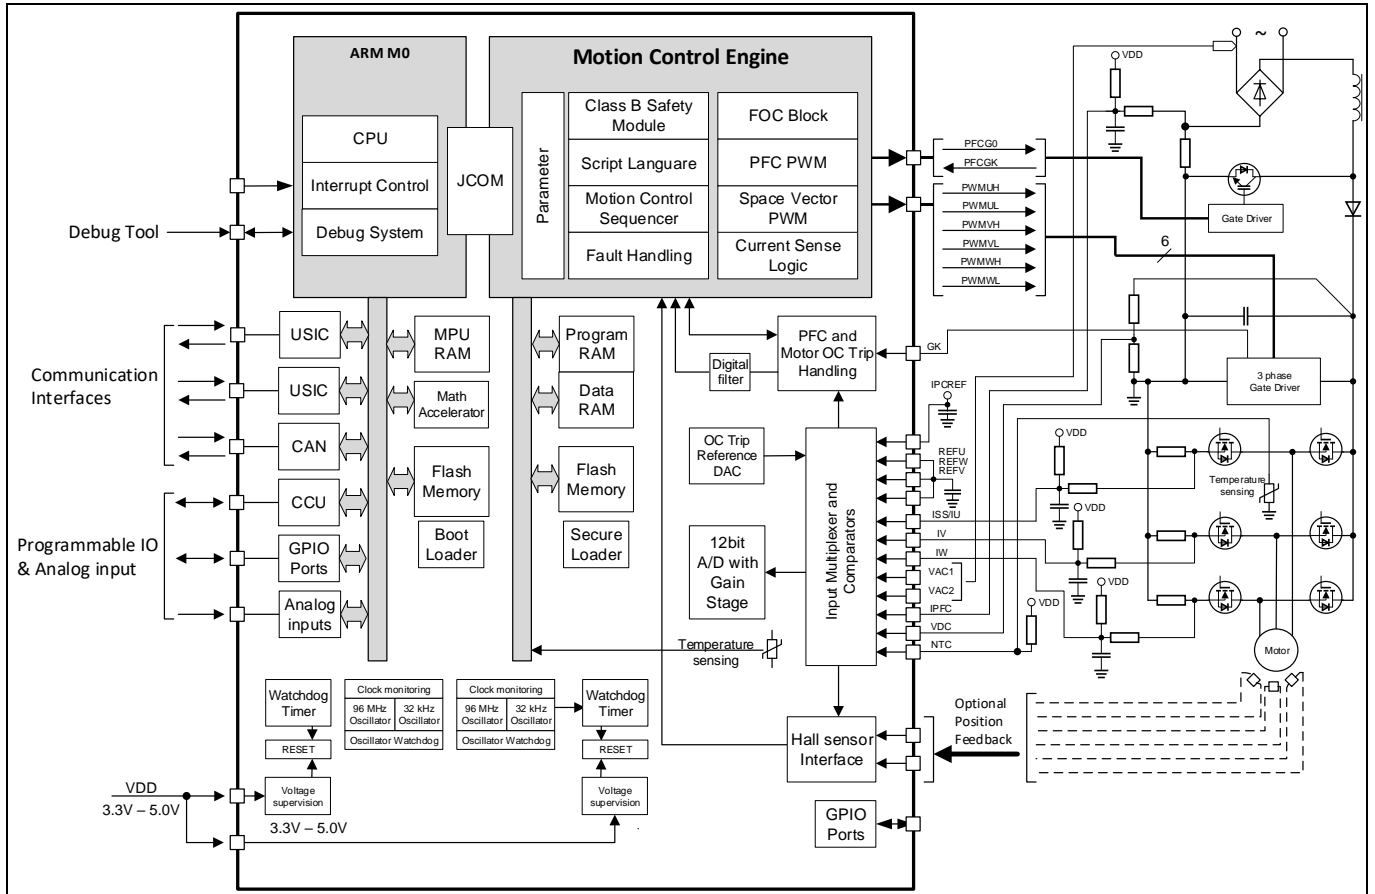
ARM M0

CPU

Interrupt Control

Debug System

JCOM

Motion Control Engine

Parameter

Class B Safety Module

Script Languare

Motion Control Sequencer

Fault Handling

FOC Block

PFC PWM

Space Vector PWM

Current Sense Logic

Debug Tool

Communication Interfaces

USIC

USIC

CAN

Programmable IO & Analog input

CCU

GPIO Ports

Analog inputs

MPU RAM

Math Accelerator

Flash Memory

Boot Loader

Program RAM

Data RAM

Flash Memory

Secure Loader

Digital filter

PFC and Motor OC Trip Handling

OC Trip Reference DAC

12bit A/D with Gain Stage

Input Multiplexer and Comparators

Temperature sensing

Watchdog Timer

RESET

Clock monitoring

96 MHz Oscillator

32 kHz Oscillator

Oscillator Watchdog

Clock monitoring

96 MHz Oscillator

32 kHz Oscillator

Oscillator Watchdog

Watchdog Timer

RESET

VDD

3.3V – 5.0V

Voltage supervision

3.3V – 5.0V

Voltage supervision

Hall sensor Interface

GPIO Ports

Optional Position Feedback

VDD

~

PFCG0

PFCGK

Gate Driver

PWMUH

PWMUL

PWMVH

PWMVL

PWMWH

PWMWL

6

GK

3 phase Gate Driver

IPCREF

REFU

REFW

REFV

VDD

ISS/IU

IV

IW

VAC1

VAC2

IPFC

VDC

NTC

VDD

VDD

VDD

Temperature sensing

Motor